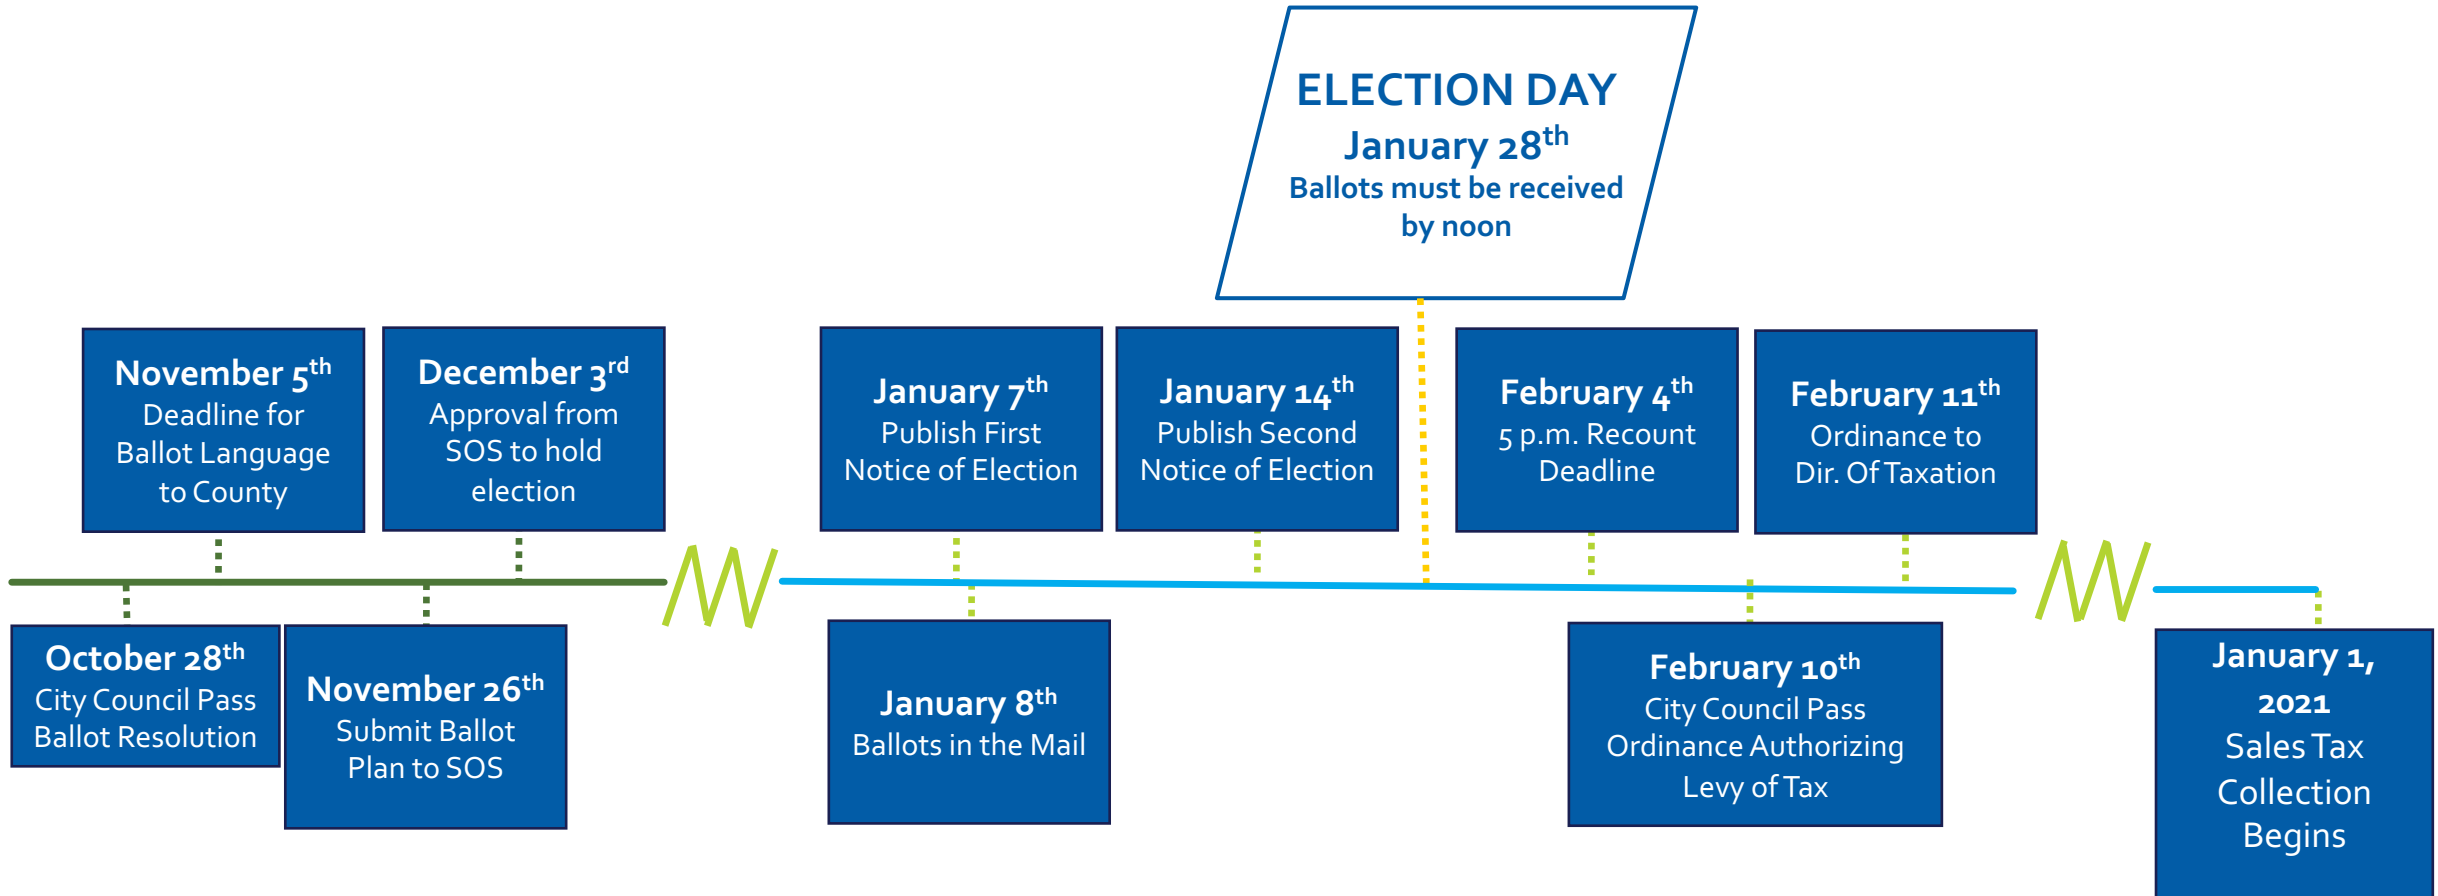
ELECTION DAY
January 28$^{th}$
Ballots must be received by noon

November 5$^{th}$
Deadline for Ballot Language to County

December 3$^{rd}$
Approval from SOS to hold election

January 7$^{th}$
Publish First Notice of Election

January 14$^{th}$
Publish Second Notice of Election

February 4$^{th}$
5 p.m. Recount Deadline

February 11$^{th}$
Ordinance to Dir. Of Taxation

October 28$^{th}$
City Council Pass Ballot Resolution

November 26$^{th}$
Submit Ballot Plan to SOS

January 8$^{th}$
Ballots in the Mail

February 10$^{th}$
City Council Pass Ordinance Authorizing Levy of Tax

January 1, 2021
Sales Tax Collection Begins